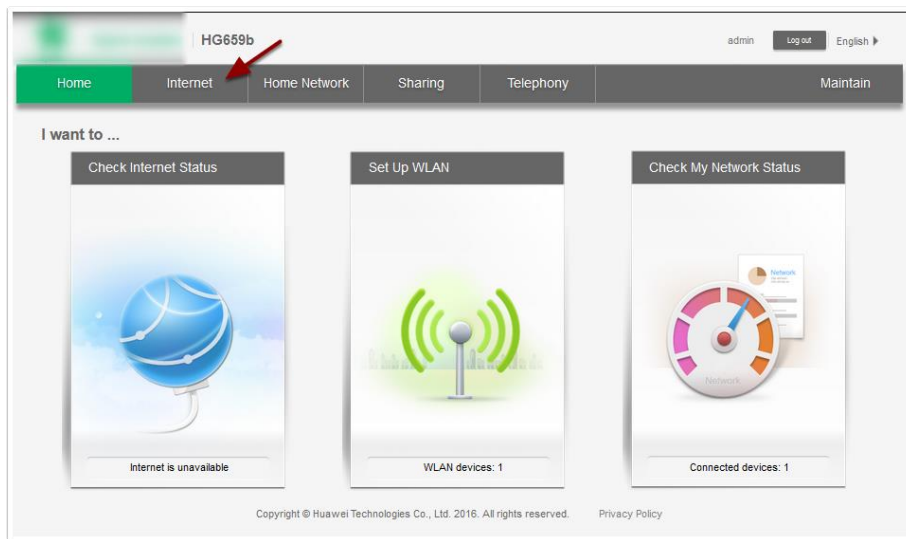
HG659b

admin Log out English

Home Internet Home Network Sharing Telephony Maintain

I want to ...

Check Internet Status

Internet is unavailable

Set Up WLAN

WLAN devices: 1

Check My Network Status

Network

Network

Connected devices: 1

Copyright © Huawei Technologies Co., Ltd. 2016. All rights reserved. Privacy Policy